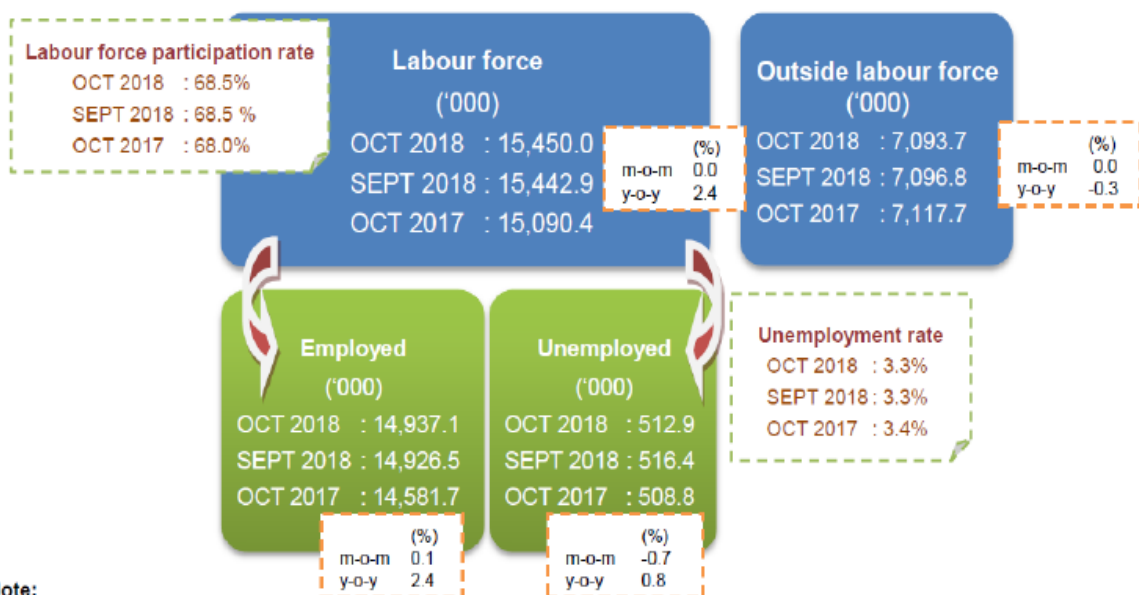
Labour force participation rate
OCT 2018 : 68.5%
SEPT 2018 : 68.5 %
OCT 2017 : 68.0%

Labour force
('000)
OCT 2018 : 15,450.0
SEPT 2018 : 15,442.9
OCT 2017 : 15,090.4

|  | (%) |
|---|---|
| m-o-m | 0.0 |
| y-o-y | 2.4 |

Outside labour force
('000)
OCT 2018 : 7,093.7
SEPT 2018 : 7,096.8
OCT 2017 : 7,117.7

|  | (%) |
|---|---|
| m-o-m | 0.0 |
| y-o-y | -0.3 |

Employed
('000)
OCT 2018 : 14,937.1
SEPT 2018 : 14,926.5
OCT 2017 : 14,581.7

|  | (%) |
|---|---|
| m-o-m | 0.1 |
| y-o-y | 2.4 |

Unemployed
('000)
OCT 2018 : 512.9
SEPT 2018 : 516.4
OCT 2017 : 508.8

|  | (%) |
|---|---|
| m-o-m | -0.7 |
| y-o-y | 0.8 |

Unemployment rate
OCT 2018 : 3.3%
SEPT 2018 : 3.3%
OCT 2017 : 3.4%

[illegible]ote: